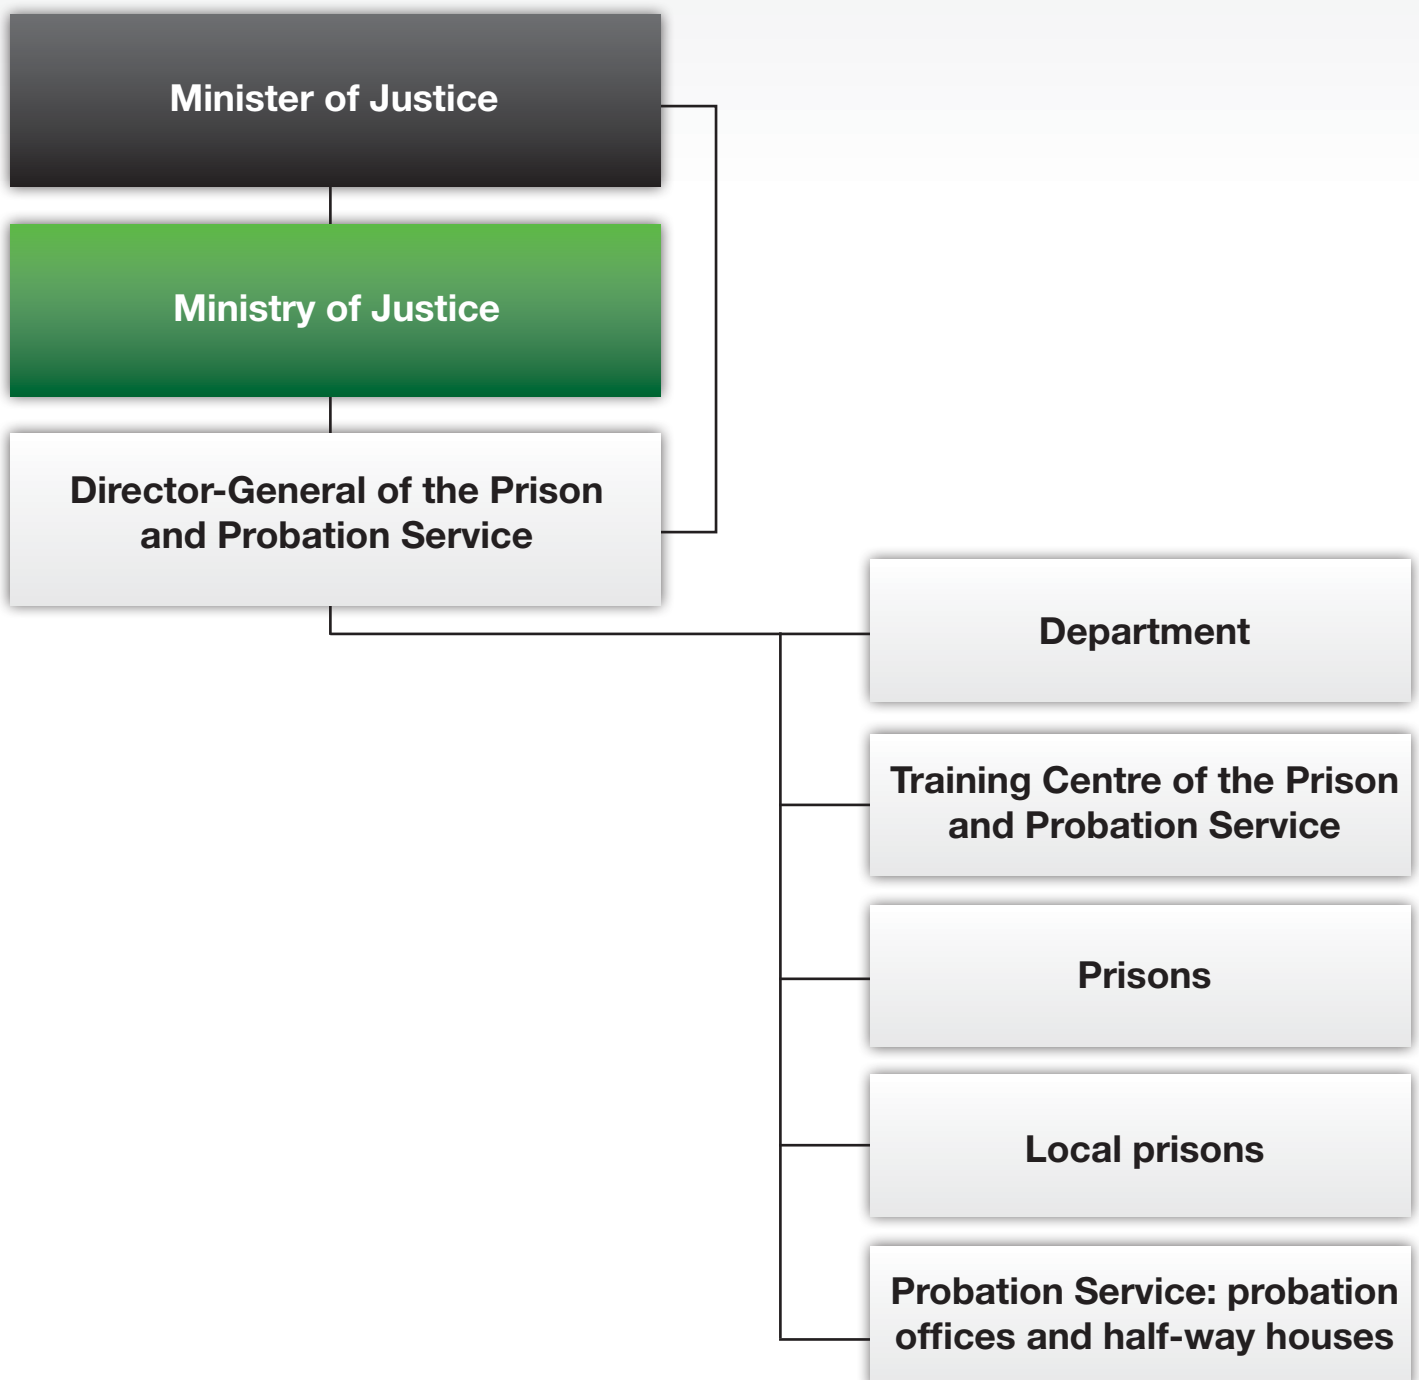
Minister of Justice

Ministry of Justice

Director-General of the Prison and Probation Service

Department

Training Centre of the Prison and Probation Service

Prisons

Local prisons

Probation Service: probation offices and half-way houses